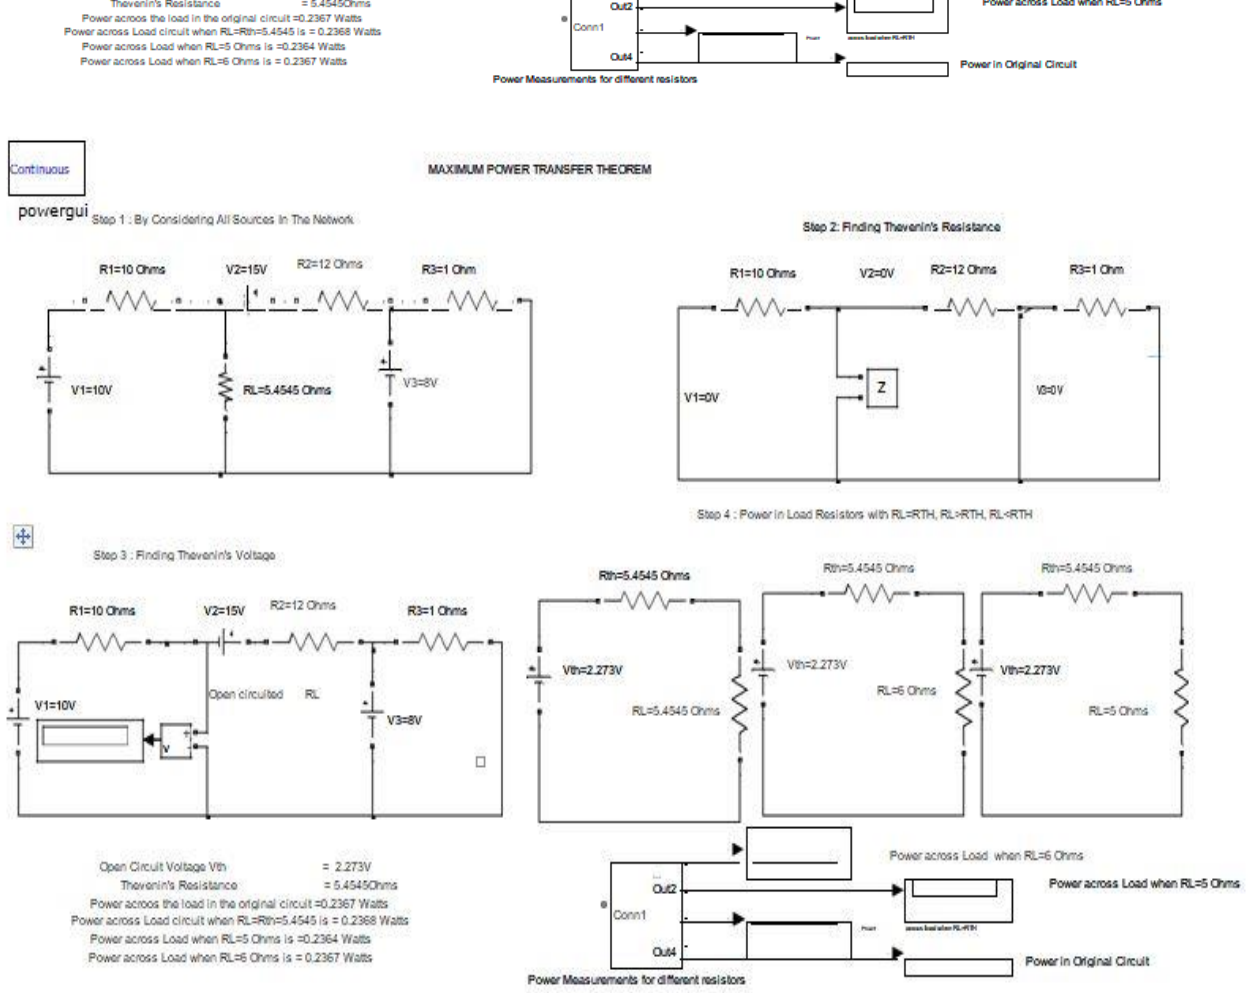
Thevenin's Resistance = 5.4545Ohms
Power across the load in the original circuit =0.2367 Watts
Power across Load circuit when RL=Rth=5.4545 is = 0.2368 Watts
Power across Load when RL=5 Ohms is =0.2364 Watts
Power across Load when RL=6 Ohms is = 0.2367 Watts

Out2
Conn1
Out4
Power Measurements for different resistors
Power across Load when RL=5 Ohms
Power in Original Circuit

Continuous
powergui

MAXIMUM POWER TRANSFER THEOREM

Step 1 : By Considering All Sources In The Network

R1=10 Ohms
V2=15V
R2=12 Ohms
R3=1 Ohm
V1=10V
RL=5.4545 Ohms
V3=8V

Step 2: Finding Thevenin's Resistance

R1=10 Ohms
V2=0V
R2=12 Ohms
R3=1 Ohm
Z
V1=0V
V3=0V

Step 4 : Power in Load Resistors with RL=RTH, RL>RTH, RL<RTH

Step 3 : Finding Thevenin's Voltage

R1=10 Ohms
V2=15V
R2=12 Ohms
R3=1 Ohms
Open circuited RL
V1=10V
V3=8V
V

Rth=5.4545 Ohms
Rth=5.4545 Ohms
Rth=5.4545 Ohms
Vth=2.273V
Vth=2.273V
Vth=2.273V
RL=5.4545 Ohms
RL=6 Ohms
RL=5 Ohms

Open Circuit Voltage Vth = 2.273V
Thevenin's Resistance = 5.4545Ohms
Power across the load in the original circuit =0.2367 Watts
Power across Load circuit when RL=Rth=5.4545 is = 0.2368 Watts
Power across Load when RL=5 Ohms is =0.2364 Watts
Power across Load when RL=6 Ohms is = 0.2367 Watts

Power across Load when RL=6 Ohms
Out2
Conn1
Out4
Power across Load when RL=5 Ohms
Power in Original Circuit
Power Measurements for different resistors